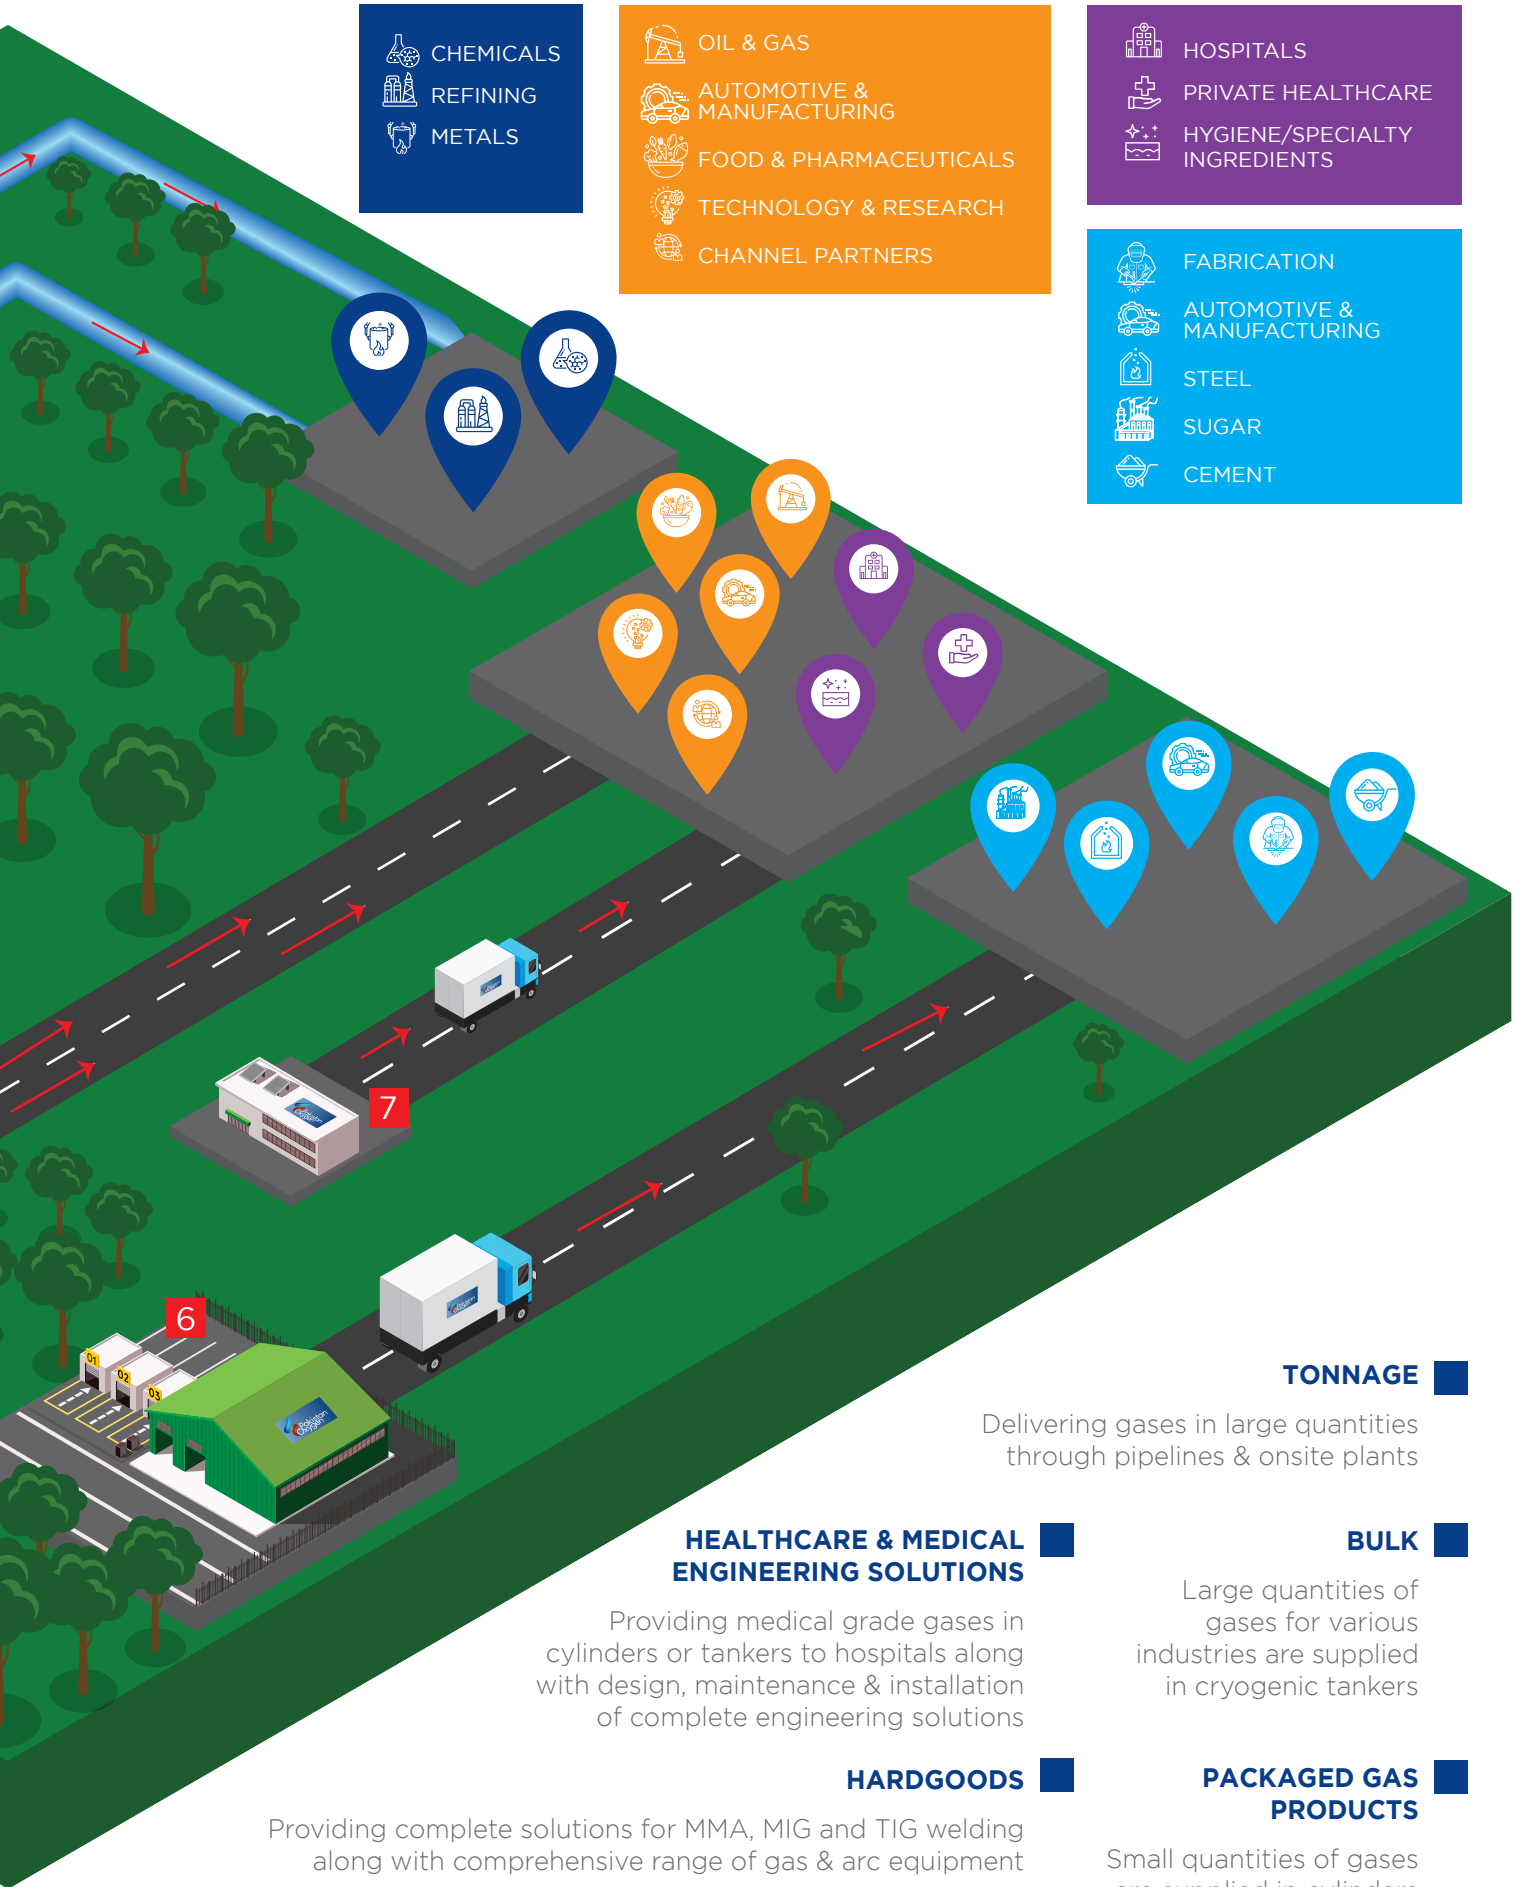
CHEMICALS
REFINING
METALS

OIL & GAS
AUTOMOTIVE & MANUFACTURING
FOOD & PHARMACEUTICALS
TECHNOLOGY & RESEARCH
CHANNEL PARTNERS

HOSPITALS
PRIVATE HEALTHCARE
HYGIENE/SPECIALTY INGREDIENTS

FABRICATION
AUTOMOTIVE & MANUFACTURING
STEEL
SUGAR
CEMENT

7

6

01
02
03

TONNAGE

Delivering gases in large quantities through pipelines & onsite plants

HEALTHCARE & MEDICAL ENGINEERING SOLUTIONS

Providing medical grade gases in cylinders or tankers to hospitals along with design, maintenance & installation of complete engineering solutions

BULK

Large quantities of gases for various industries are supplied in cryogenic tankers

HARDGOODS

Providing complete solutions for MMA, MIG and TIG welding along with comprehensive range of gas & arc equipment

PACKAGED GAS PRODUCTS

Small quantities of gases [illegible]